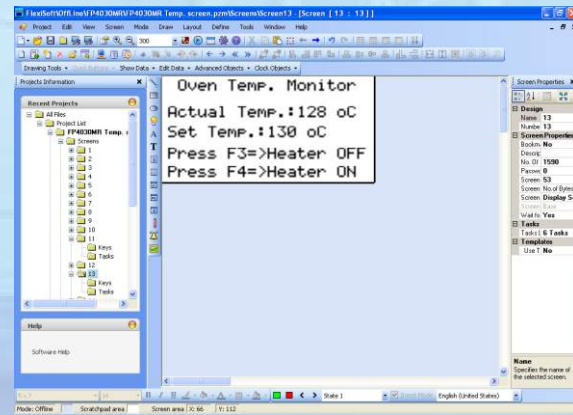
FlexiSoft\Offline\FP4030MR\FP4030MR Temp. screen.pzm\Screens\Screen13 - [Screen [ 13 : 13 ]]

Project Edit View Screen Mode Draw Layout Define Tools Window Help

Drawing Tools • Show Data • Edit Data • Advanced Objects • Clock Objects •

Projects Information

Recent Projects

All Files
Project List
FP4030MR Temp. s
Screens
1
2
3
4
5
6
7
8
9
10
11
Keys
Tasks
12
13
Keys
Tasks

Help

Software Help

Oven Temp. Monitor
Actual Temp.:128 oC
Set Temp.:130 oC
Press F3=>Heater OFF
Press F4=>Heater ON

Screen Properties

Design
Name 13
Numbe 13
Screen Properties
Bookm No
Descrip
No. Of 1590
Passwo 0
Screen 53
Screen No.of Bytes
Screen Display S
Screen Base
Wait fo Yes
Tasks
Tasks( 6 Tasks
Templates
Use T No

Name
Specifies the name of the selected screen.

State 1

English (United States)

Mode: Offline Scratchpad area Screen area X: 66 Y: 112